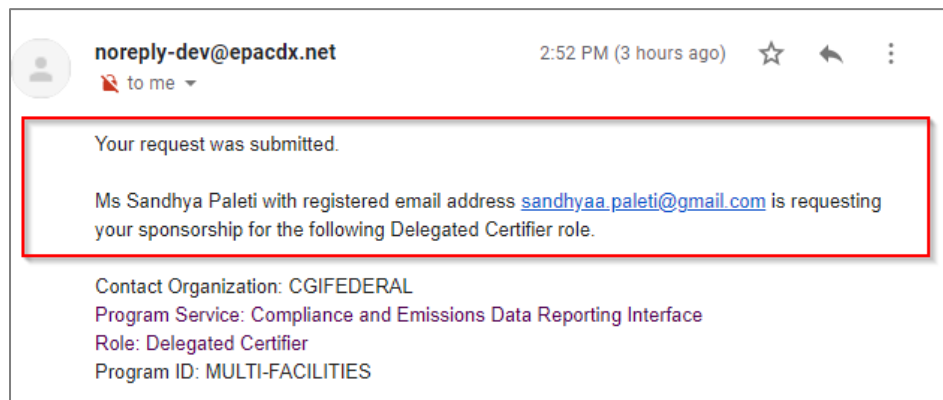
noreply-dev@epacdx.net

to me

2:52 PM (3 hours ago)

Your request was submitted.

Ms Sandhya Paleti with registered email address sandhyaa.paleti@gmail.com is requesting your sponsorship for the following Delegated Certifier role.

Contact Organization: CGIFEDERAL
Program Service: Compliance and Emissions Data Reporting Interface
Role: Delegated Certifier
Program ID: MULTI-FACILITIES